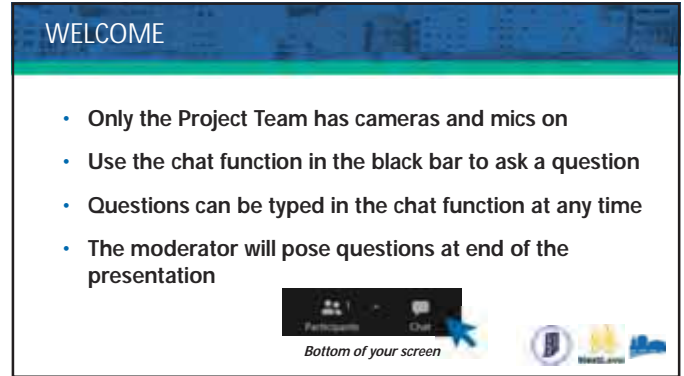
WELCOME

- Only the Project Team has cameras and mics on
- Use the chat function in the black bar to ask a question
- Questions can be typed in the chat function at any time
- The moderator will pose questions at end of the presentation

Participants Chat

Bottom of your screen